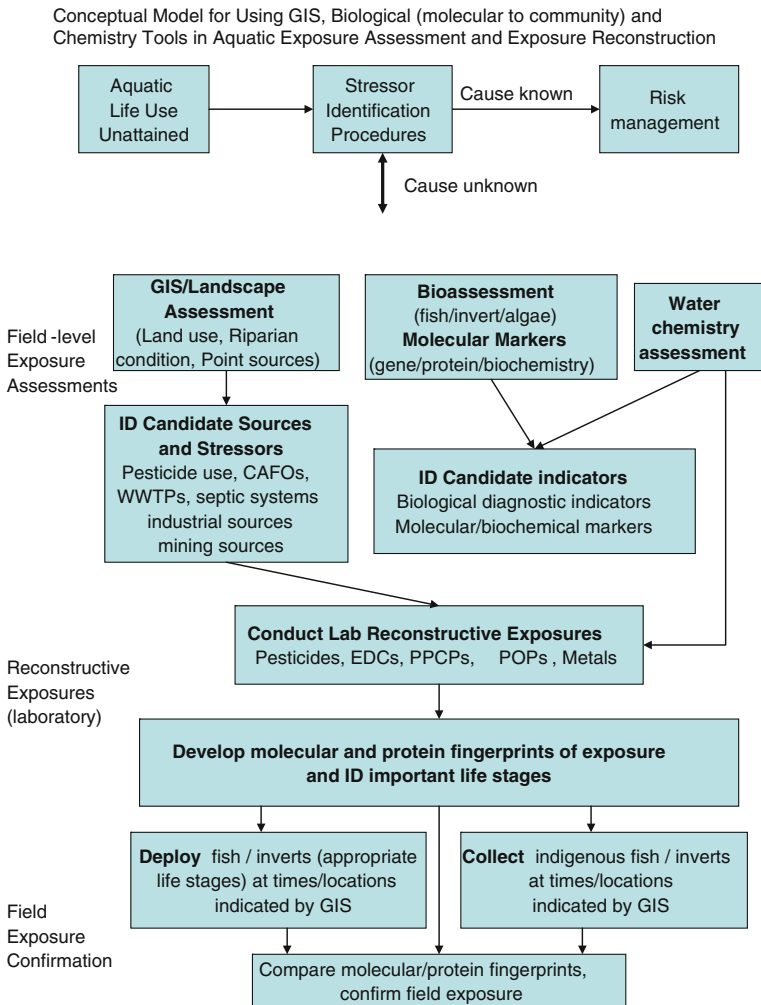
Conceptual Model for Using GIS, Biological (molecular to community) and Chemistry Tools in Aquatic Exposure Assessment and Exposure Reconstruction

Aquatic Life Use Unattained

Stressor Identification Procedures

Cause known

Risk management

Cause unknown

Field -level Exposure Assessments

GIS/Landscape Assessment (Land use, Riparian condition, Point sources)

Bioassessment (fish/invert/algae) Molecular Markers (gene/protein/biochemistry)

Water chemistry assessment

ID Candidate Sources and Stressors Pesticide use, CAFOs, WWTPs, septic systems industrial sources mining sources

ID Candidate indicators Biological diagnostic indicators Molecular/biochemical markers

Reconstructive Exposures (laboratory)

Conduct Lab Reconstructive Exposures Pesticides, EDCs, PPCPs, POPs , Metals

Develop molecular and protein fingerprints of exposure and ID important life stages

Field Exposure Confirmation

Deploy fish / inverts (appropriate life stages) at times/locations indicated by GIS

Collect indigenous fish / inverts at times/locations indicated by GIS

Compare molecular/protein fingerprints, confirm field exposure